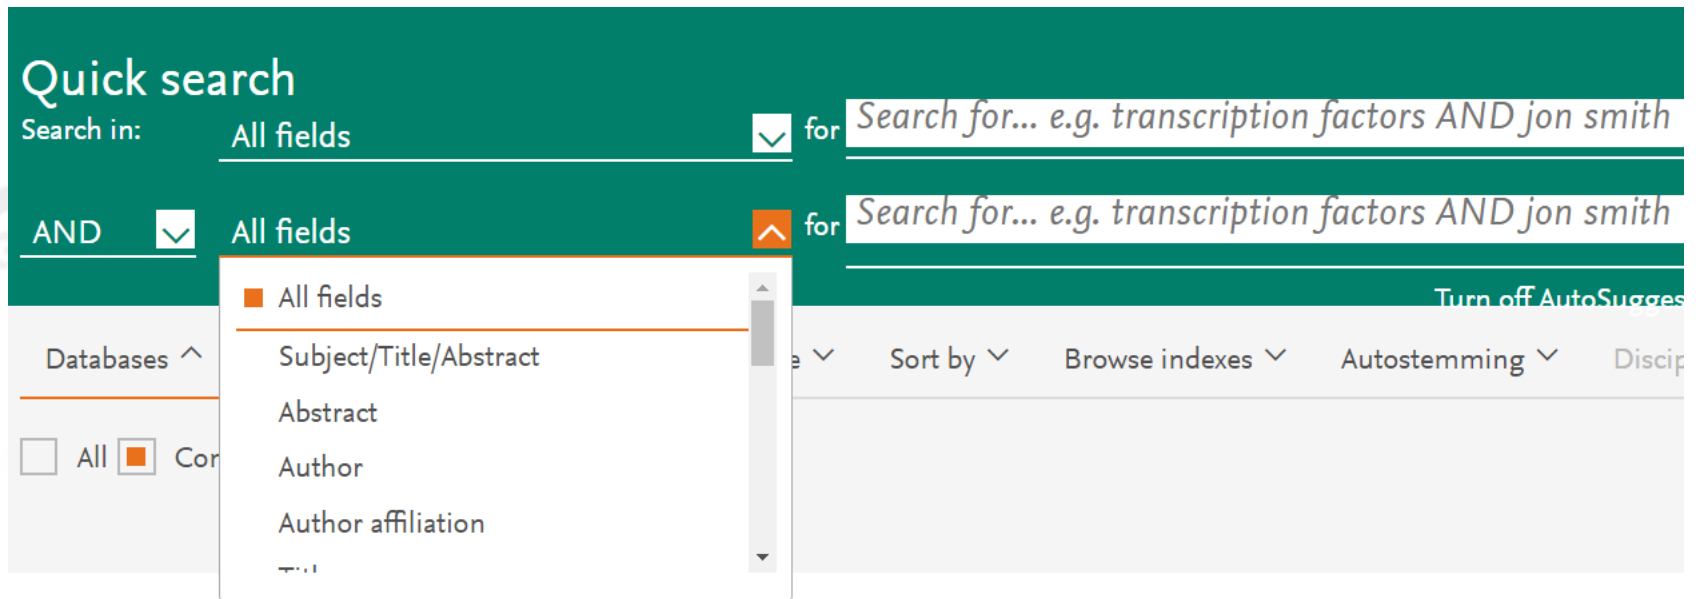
Quick search

Search in: All fields for Search for... e.g. transcription factors AND jon smith

AND All fields for Search for... e.g. transcription factors AND jon smith

All fields
Subject/Title/Abstract
Abstract
Author
Author affiliation
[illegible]

Turn off AutoSugges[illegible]

Databases

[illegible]e

Sort by

Browse indexes

Autostemming

Discip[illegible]

All

Co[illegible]